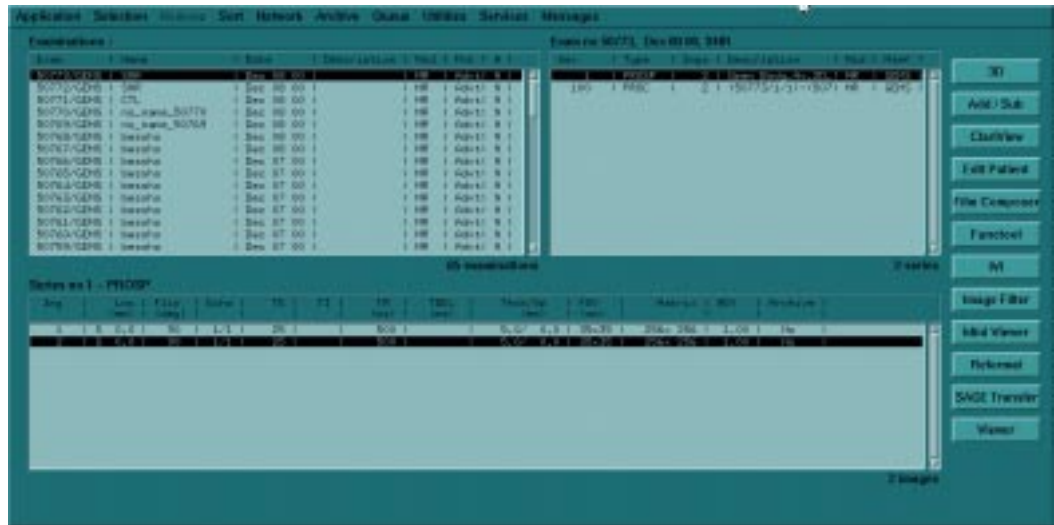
Application Selection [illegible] Sort Network Archive Queue Utilities Services Messages

Examinations :

| Exam | Name | Date | Description | Mod | Pat | # |
|---|---|---|---|---|---|---|
| 50773/GEMS | SMR | Dec 08 00 | | MR | Adult | N |
| 50772/GEMS | SMR | Dec 08 00 | | MR | Adult | N |
| 50771/GEMS | CTL | Dec 08 00 | | MR | Adult | N |
| 50770/GEMS | no_name_50770 | Dec 08 00 | | MR | Adult | N |
| 50769/GEMS | no_name_50769 | Dec 08 00 | | MR | Adult | N |
| 50768/GEMS | bessho | Dec 08 00 | | MR | Adult | N |
| 50767/GEMS | bessho | Dec 08 00 | | MR | Adult | N |
| 50766/GEMS | bessho | Dec 07 00 | | MR | Adult | N |
| 50765/GEMS | bessho | Dec 07 00 | | MR | Adult | N |
| 50764/GEMS | bessho | Dec 07 00 | | MR | Adult | N |
| 50763/GEMS | bessho | Dec 07 00 | | MR | Adult | N |
| 50762/GEMS | bessho | Dec 07 00 | | MR | Adult | N |
| 50761/GEMS | bessho | Dec 07 00 | | MR | Adult | N |
| 50760/GEMS | bessho | Dec 07 00 | | MR | Adult | N |
| 50759/GEMS | bessho | Dec 07 00 | | MR | Adult | N |

65 examinations

Exam no 50773, Dec 08 00, SMR

| Ser | Type | Imgs | Description | Mod | Host |
|---|---|---|---|---|---|
| 1 | PROSP | 2 | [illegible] | MR | GEMS |
| 100 | PROC | 2 | 150773/1/1/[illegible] | MR | GEMS |

2 series

Series no 1 - PROSP

| Img | Loc mm | Fliy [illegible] | Echo | TR | TI | TR | TREL | Thick/Sp | FOV | Matrix | NEX | Archive |
|---|---|---|---|---|---|---|---|---|---|---|---|---|
| 1 | S 0.0 | 90 | 1/1 | 25 | | 500 | | 5.0/ 4.0 | 35x35 | 256x 256 | 1.00 | No |
| 2 | S 0.0 | 90 | 1/1 | 25 | | 500 | | 5.0/ 4.0 | 35x35 | 256x 256 | 1.00 | No |

2 images

3D
Add / Sub
CineView
Edit Patient
Film Composer
Functool
IVI
Image Filter
Mini Viewer
Reformat
SAGE Transfer
Viewer